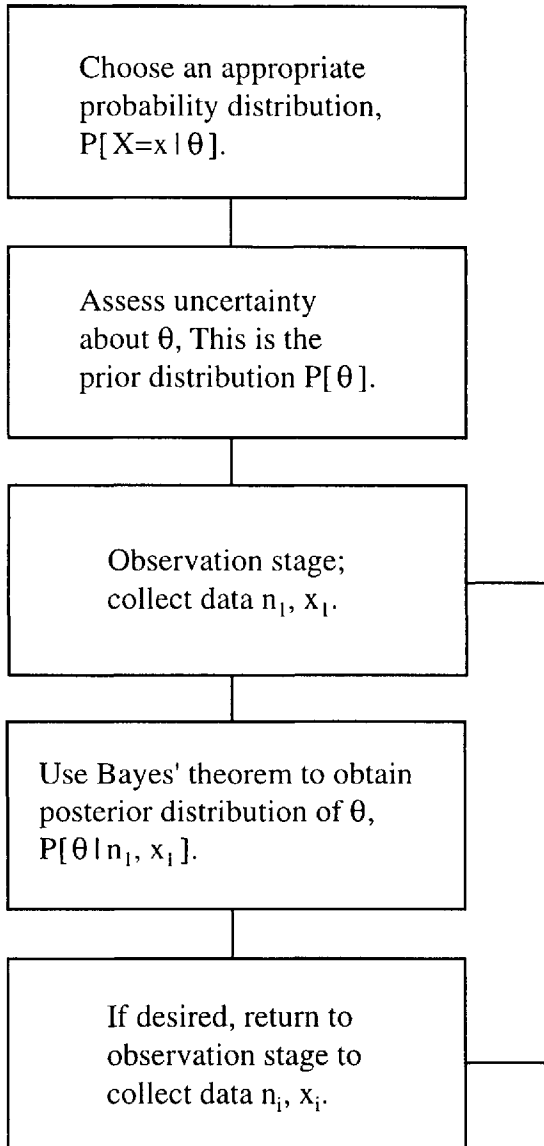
Choose an appropriate probability distribution, $P[X=x \mid \theta]$.

Assess uncertainty about $\theta$, This is the prior distribution $P[\theta]$.

Observation stage; collect data $n_1$, $x_1$.

Use Bayes' theorem to obtain posterior distribution of $\theta$, $P[\theta \mid n_1, x_1]$.

If desired, return to observation stage to collect data $n_i$, $x_i$.